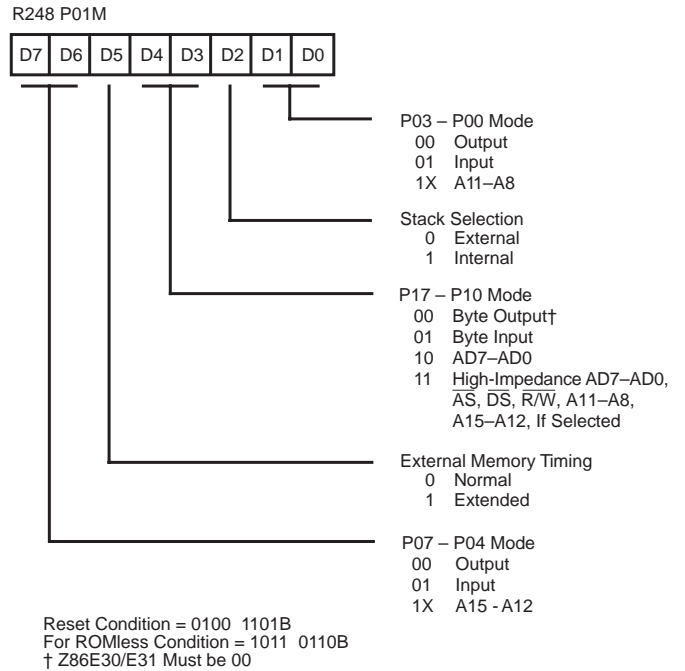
R248 P01M

| D7 | D6 | D5 | D4 | D3 | D2 | D1 | D0 |
|---|---|---|---|---|---|---|---|

P03 – P00 Mode
00 Output
01 Input
1X A11–A8

Stack Selection
0 External
1 Internal

P17 – P10 Mode
00 Byte Output†
01 Byte Input
10 AD7–AD0
11 High-Impedance AD7–AD0, $\overline{AS}$, $\overline{DS}$, $R/\overline{W}$, A11–A8, A15–A12, If Selected

External Memory Timing
0 Normal
1 Extended

P07 – P04 Mode
00 Output
01 Input
1X A15 - A12

Reset Condition = 0100 1101B
For ROMless Condition = 1011 0110B
† Z86E30/E31 Must be 00